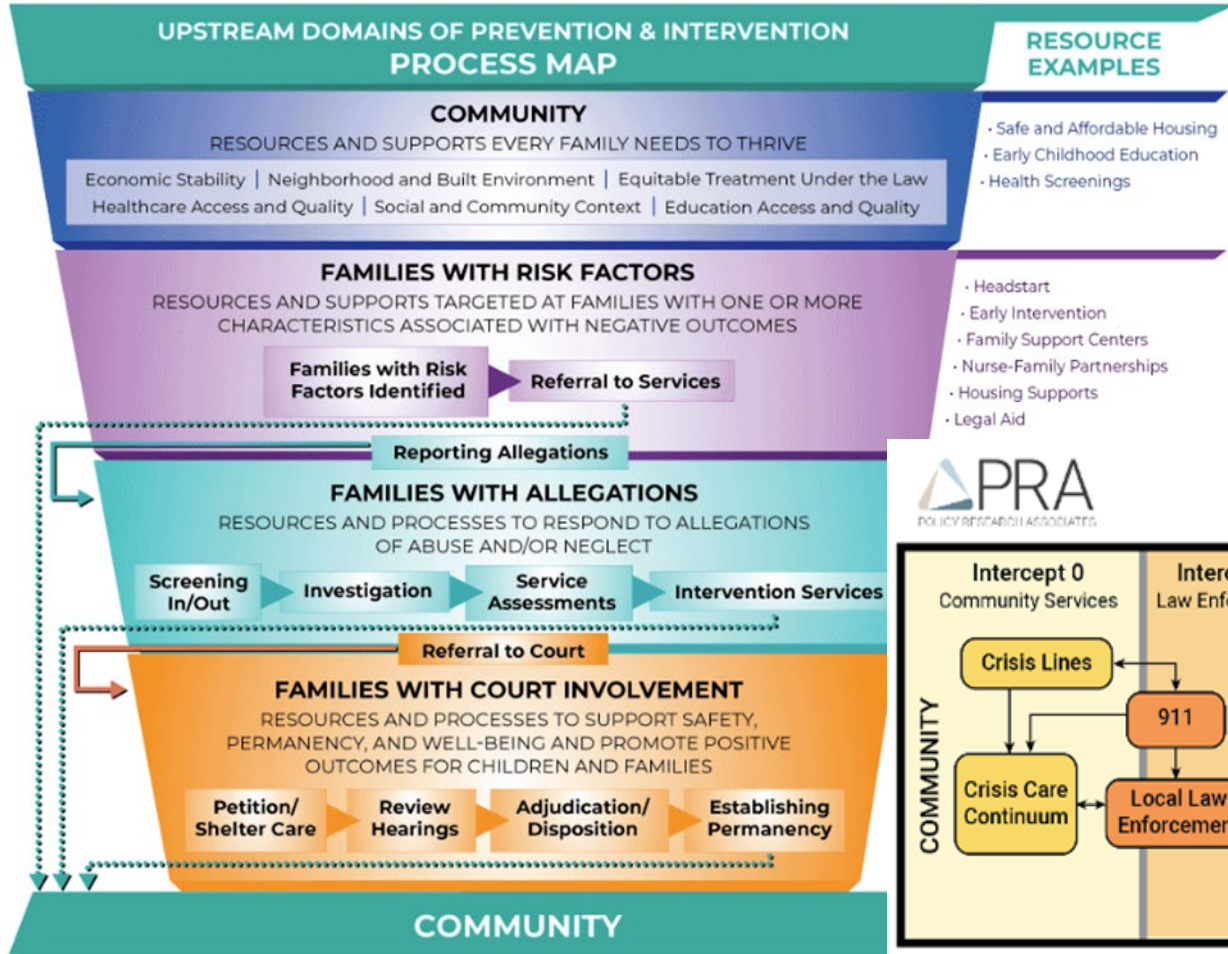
UPSTREAM DOMAINS OF PREVENTION & INTERVENTION
PROCESS MAP

RESOURCE EXAMPLES

COMMUNITY
RESOURCES AND SUPPORTS EVERY FAMILY NEEDS TO THRIVE

Economic Stability | Neighborhood and Built Environment | Equitable Treatment Under the Law
Healthcare Access and Quality | Social and Community Context | Education Access and Quality

· Safe and Affordable Housing
· Early Childhood Education
· Health Screenings

FAMILIES WITH RISK FACTORS
RESOURCES AND SUPPORTS TARGETED AT FAMILIES WITH ONE OR MORE CHARACTERISTICS ASSOCIATED WITH NEGATIVE OUTCOMES

Families with Risk Factors Identified
Referral to Services

· Headstart
· Early Intervention
· Family Support Centers
· Nurse-Family Partnerships
· Housing Supports
· Legal Aid

Reporting Allegations

FAMILIES WITH ALLEGATIONS
RESOURCES AND PROCESSES TO RESPOND TO ALLEGATIONS OF ABUSE AND/OR NEGLECT

Screening In/Out
Investigation
Service Assessments
Intervention Services

Referral to Court

FAMILIES WITH COURT INVOLVEMENT
RESOURCES AND PROCESSES TO SUPPORT SAFETY, PERMANENCY, AND WELL-BEING AND PROMOTE POSITIVE OUTCOMES FOR CHILDREN AND FAMILIES

Petition/ Shelter Care
Review Hearings
Adjudication/ Disposition
Establishing Permanency

COMMUNITY

PRA
POLICY RESEARCH ASSOCIATES

Intercept 0
Community Services
Interc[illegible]
Law Enf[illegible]

COMMUNITY
Crisis Lines
911
Crisis Care Continuum
Local Law Enforcemen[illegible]